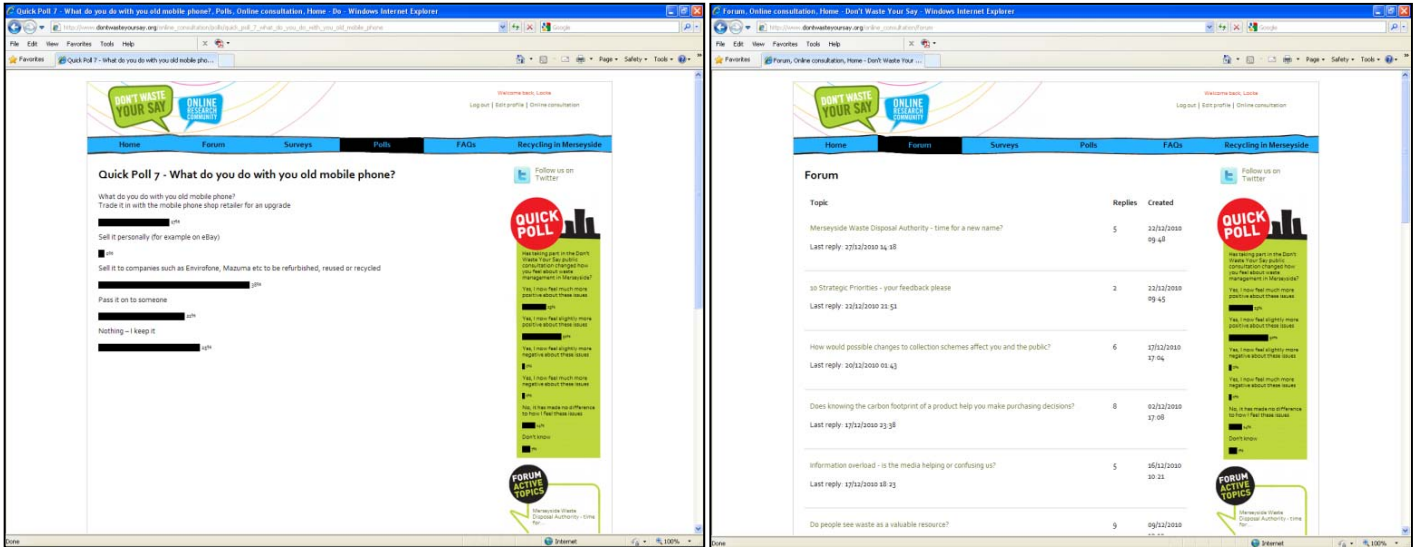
Quick Poll 7 - What do you do with you old mobile phone?, Polls, Online consultation, Home - Do - Windows Internet Explorer

http://www.dontwasteyoursay.org/online_consultation/polls/quick_poll_7_what_do_you_do_with_you_old_mobile_phone

File Edit View Favorites Tools Help

Favorites | Quick Poll 7 - What do you do with you old mobile pho...

Page ▾ Safety ▾ Tools ▾

DON'T WASTE YOUR SAY ONLINE RESEARCH COMMUNITY

Welcome back, Lacie
Log out | Edit profile | Online consultation

Home | Forum | Surveys | Polls | FAQs | Recycling in Merseyside

Quick Poll 7 - What do you do with you old mobile phone?

What do you do with you old mobile phone?
Trade it in with the mobile phone shop retailer for an upgrade

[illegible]%

Sell it personally (for example on eBay)

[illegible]%

Sell it to companies such as Envirofone, Mazuma etc to be refurbished, reused or recycled

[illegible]%

Pass it on to someone

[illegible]%

Nothing – I keep it

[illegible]%

Follow us on Twitter

QUICK POLL

Has taking part in the Don't Waste Your Say public consultation changed how you feel about waste management in Merseyside?

Yes, I now feel much more positive about these issues

Yes, I now feel slightly more positive about these issues

Yes, I now feel slightly more negative about these issues

Yes, I now feel much more negative about these issues

No, it has made no difference to how I feel these issues

Don't know

FORUM ACTIVE TOPICS

Merseyside Waste Disposal Authority - time for...

Done | Internet | 100%

Forum, Online consultation, Home - Don't Waste Your Say - Windows Internet Explorer

http://www.dontwasteyoursay.org/online_consultation/forum

File Edit View Favorites Tools Help

Favorites | Forum, Online consultation, Home - Don't Waste Your ...

Page ▾ Safety ▾ Tools ▾

DON'T WASTE YOUR SAY ONLINE RESEARCH COMMUNITY

Welcome back, Lacie
Log out | Edit profile | Online consultation

Home | Forum | Surveys | Polls | FAQs | Recycling in Merseyside

Forum

| Topic | Replies | Created |
|---|---|---|
| Merseyside Waste Disposal Authority - time for a new name? Last reply: 27/12/2010 14:18 | 5 | 22/12/2010 09:48 |
| 10 Strategic Priorities - your feedback please Last reply: 22/12/2010 21:51 | 2 | 22/12/2010 09:45 |
| How would possible changes to collection schemes affect you and the public? Last reply: 20/12/2010 01:43 | 6 | 17/12/2010 17:04 |
| Does knowing the carbon footprint of a product help you make purchasing decisions? Last reply: 17/12/2010 23:38 | 8 | 02/12/2010 17:08 |
| Information overload - is the media helping or confusing us? Last reply: 17/12/2010 18:23 | 5 | 16/12/2010 10:21 |
| Do people see waste as a valuable resource? | 9 | 09/12/2010 |

Follow us on Twitter

QUICK POLL

Has taking part in the Don't Waste Your Say public consultation changed how you feel about waste management in Merseyside?

Yes, I now feel much more positive about these issues

Yes, I now feel slightly more positive about these issues

Yes, I now feel slightly more negative about these issues

Yes, I now feel much more negative about these issues

No, it has made no difference to how I feel these issues

Don't know

FORUM ACTIVE TOPICS

Merseyside Waste Disposal Authority - time for...

Done | Internet | 100%